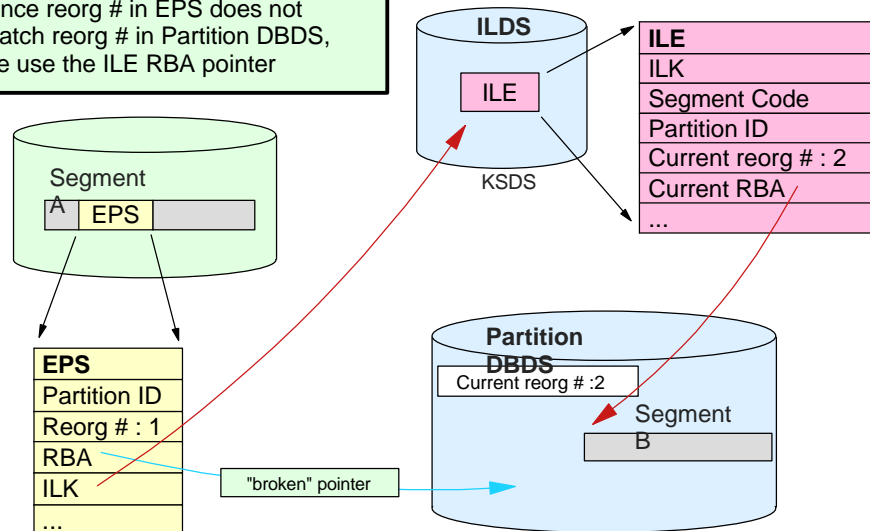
nce reorg # in EPS does not
atch reorg # in Partition DBDS,
e use the ILE RBA pointer

ILDS

ILE

KSDS

| ILE |
|---|
| ILK |
| Segment Code |
| Partition ID |
| Current reorg # : 2 |
| Current RBA |
| ... |

Segment A

EPS

| EPS |
|---|
| Partition ID |
| Reorg # : 1 |
| RBA |
| ILK |
| ... |

"broken" pointer

Partition DBDS

Current reorg # :2

Segment B